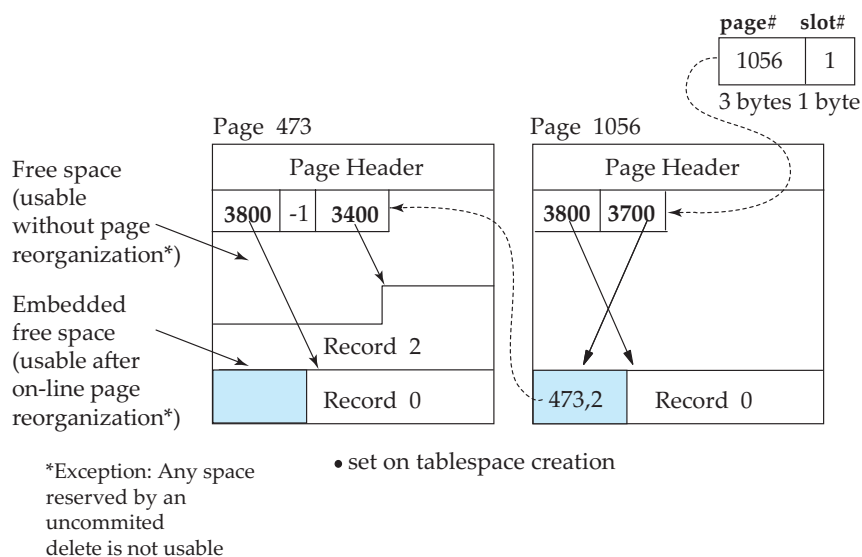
| page# | slot# |
|---|---|
| 1056 | 1 |

3 bytes 1 byte

Page 473

Page 1056

Free space (usable without page reorganization*)

Page Header

3800 -1 3400

Page Header

3800 3700

Embedded free space (usable after on-line page reorganization*)

Record 2

Record 0

473,2

Record 0

*Exception: Any space reserved by an uncommited delete is not usable

• set on tablespace creation